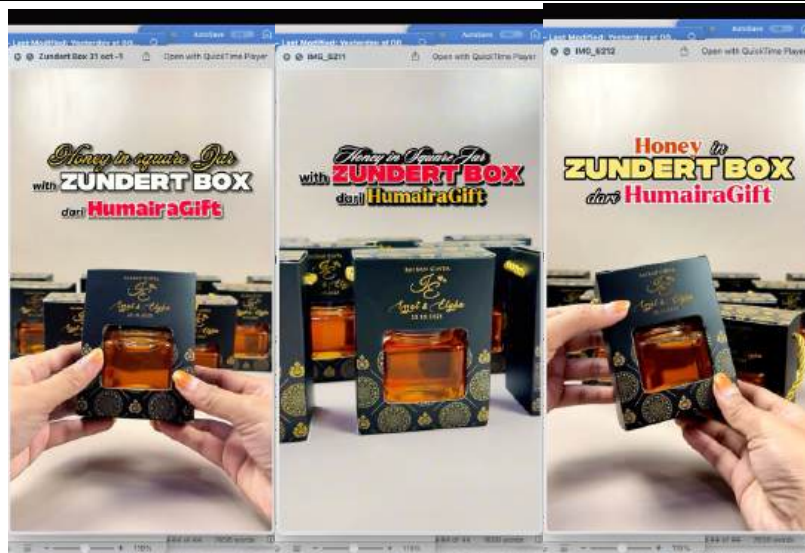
Last Modified: Yesterday at 00
AutoSave
Zundert Box 31 oct -1
Open with QuickTime Player

Honey in square Jar
with ZUNDERT BOX
dari HumairaGift

Angel & Elghe

Last Modified: Yesterday at 00
AutoSave
IMG_5211
Open with QuickTime Player

Honey in Square Jar
with ZUNDERT BOX
dari HumairaGift

Angel & Elghe
23 10 2024

Last Modified: Yesterday at 00
AutoSave
IMG_5212
Open with QuickTime Player

Honey in
ZUNDERT BOX
dari HumairaGift

Angel & Elghe

118%
44 of 44
7026 words
110%